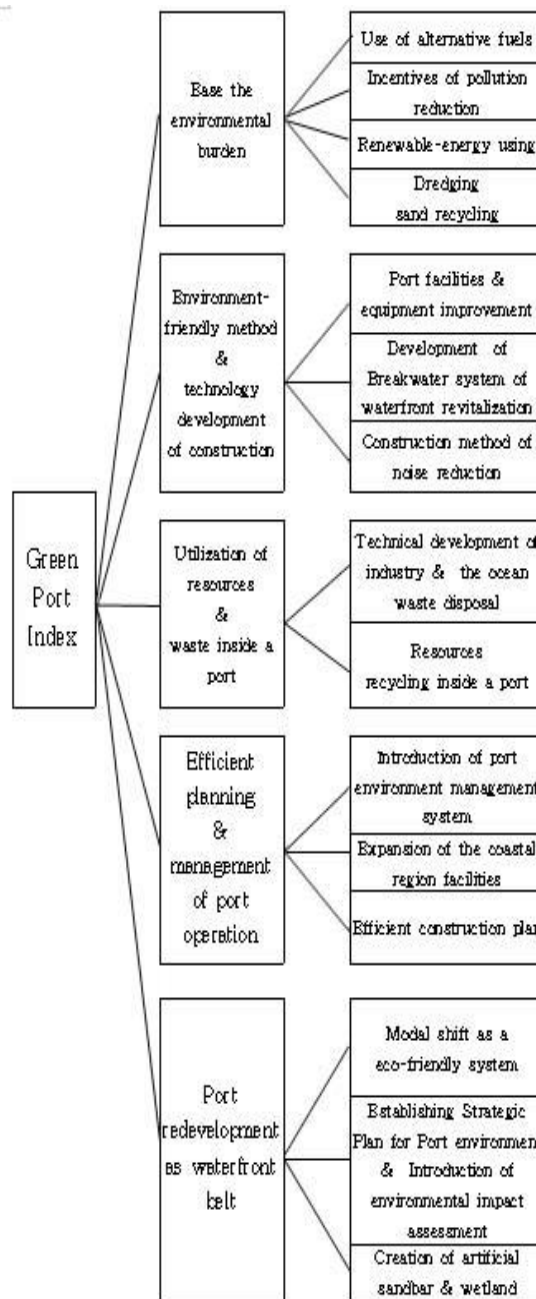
Green Port Index

Base the environmental burden

Use of alternative fuels

Incentives of pollution reduction

Renewable-energy using

Dredging sand recycling

Environment-friendly method & technology development of construction

Port facilities & equipment improvement

Development of Breakwater system of waterfront revitalization

Construction method of noise reduction

Utilization of resources & waste inside a port

Technical development of industry & the ocean waste disposal

Resources recycling inside a port

Efficient planning & management of port operation

Introduction of port environment management system

Expansion of the coastal region facilities

Efficient construction plan

Port redevelopment as waterfront belt

Modal shift as a eco-friendly system

Establishing Strategic Plan for Port environment & Introduction of environmental impact assessment

Creation of artificial sandbar & wetland